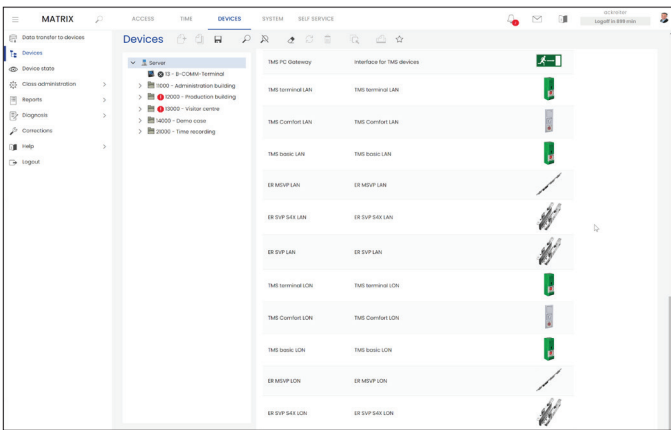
MATRIX

ACCESS TIME DEVICES SYSTEM SELF SERVICE

actrator
Logoff in 899 min

Data transfer to devices
Devices
Device state
Class administration
Reports
Diagnosis
Corrections
Help
Logout

Devices

Server
10 - B-COMM-Terminal
11000 - Administration building
12000 - Production building
13000 - Visitor centre
14000 - Demo case
21000 - Time recording

| | | |
|---|---|---|
| TMS PC Gateway | Interface for TMS devices | |
| TMS terminal LAN | TMS terminal LAN | |
| TMS Comfort LAN | TMS Comfort LAN | |
| TMS basic LAN | TMS basic LAN | |
| ER MSVP LAN | ER MSVP LAN | |
| ER SVP S4X LAN | ER SVP S4X LAN | |
| ER SVP LAN | ER SVP LAN | |
| TMS terminal LON | TMS terminal LON | |
| TMS Comfort LON | TMS Comfort LON | |
| TMS basic LON | TMS basic LON | |
| ER MSVP LON | ER MSVP LON | |
| ER SVP S4X LON | ER SVP S4X LON | |